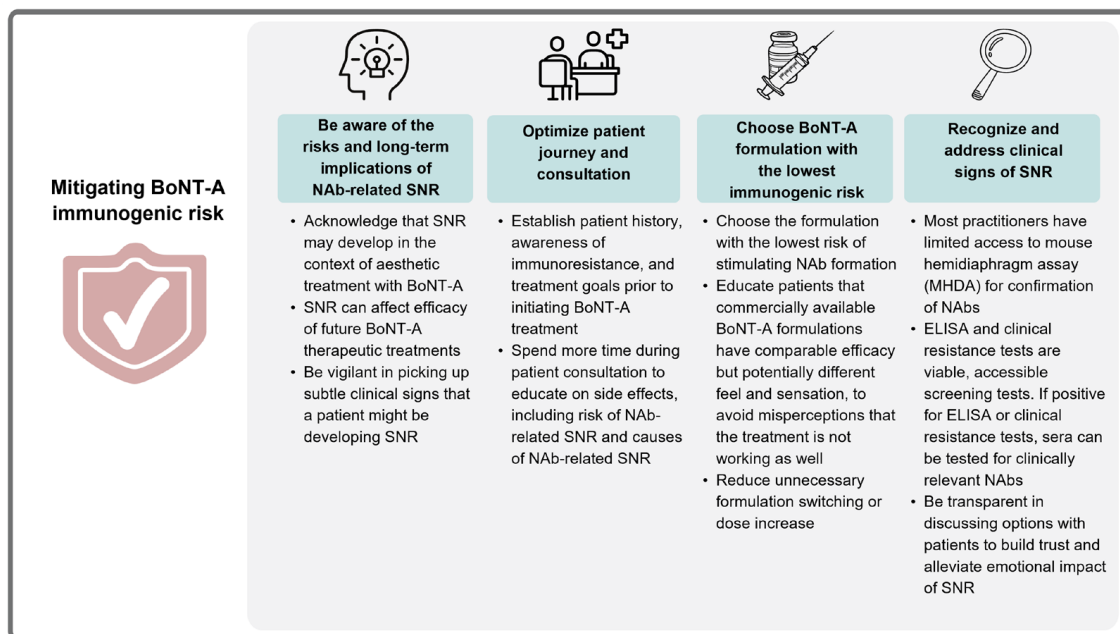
Mitigating BoNT-A immunogenic risk

Be aware of the risks and long-term implications of NAb-related SNR

• Acknowledge that SNR may develop in the context of aesthetic treatment with BoNT-A
• SNR can affect efficacy of future BoNT-A therapeutic treatments
• Be vigilant in picking up subtle clinical signs that a patient might be developing SNR

Optimize patient journey and consultation

• Establish patient history, awareness of immunoresistance, and treatment goals prior to initiating BoNT-A treatment
• Spend more time during patient consultation to educate on side effects, including risk of NAb-related SNR and causes of NAb-related SNR

Choose BoNT-A formulation with the lowest immunogenic risk

• Choose the formulation with the lowest risk of stimulating NAb formation
• Educate patients that commercially available BoNT-A formulations have comparable efficacy but potentially different feel and sensation, to avoid misperceptions that the treatment is not working as well
• Reduce unnecessary formulation switching or dose increase

Recognize and address clinical signs of SNR

• Most practitioners have limited access to mouse hemidiaphragm assay (MHDA) for confirmation of NAbs
• ELISA and clinical resistance tests are viable, accessible screening tests. If positive for ELISA or clinical resistance tests, sera can be tested for clinically relevant NAbs
• Be transparent in discussing options with patients to build trust and alleviate emotional impact of SNR